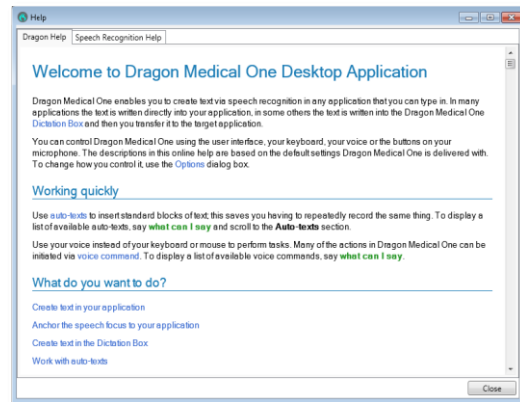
Help

Dragon Help | Speech Recognition Help

Welcome to Dragon Medical One Desktop Application

Dragon Medical One enables you to create text via speech recognition in any application that you can type in. In many applications the text is written directly into your application, in some others the text is written into the Dragon Medical One Dictation Box and then you transfer it to the target application.

You can control Dragon Medical One using the user interface, your keyboard, your voice or the buttons on your microphone. The descriptions in this online help are based on the default settings Dragon Medical One is delivered with. To change how you control it, use the Options dialog box.

Working quickly

Use auto-texts to insert standard blocks of text; this saves you having to repeatedly record the same thing. To display a list of available auto-texts, say what can I say and scroll to the Auto-texts section.

Use your voice instead of your keyboard or mouse to perform tasks. Many of the actions in Dragon Medical One can be initiated via voice command. To display a list of available voice commands, say what can I say.

What do you want to do?

Create text in your application

Anchor the speech focus to your application

Create text in the Dictation Box

Work with auto-texts

Close